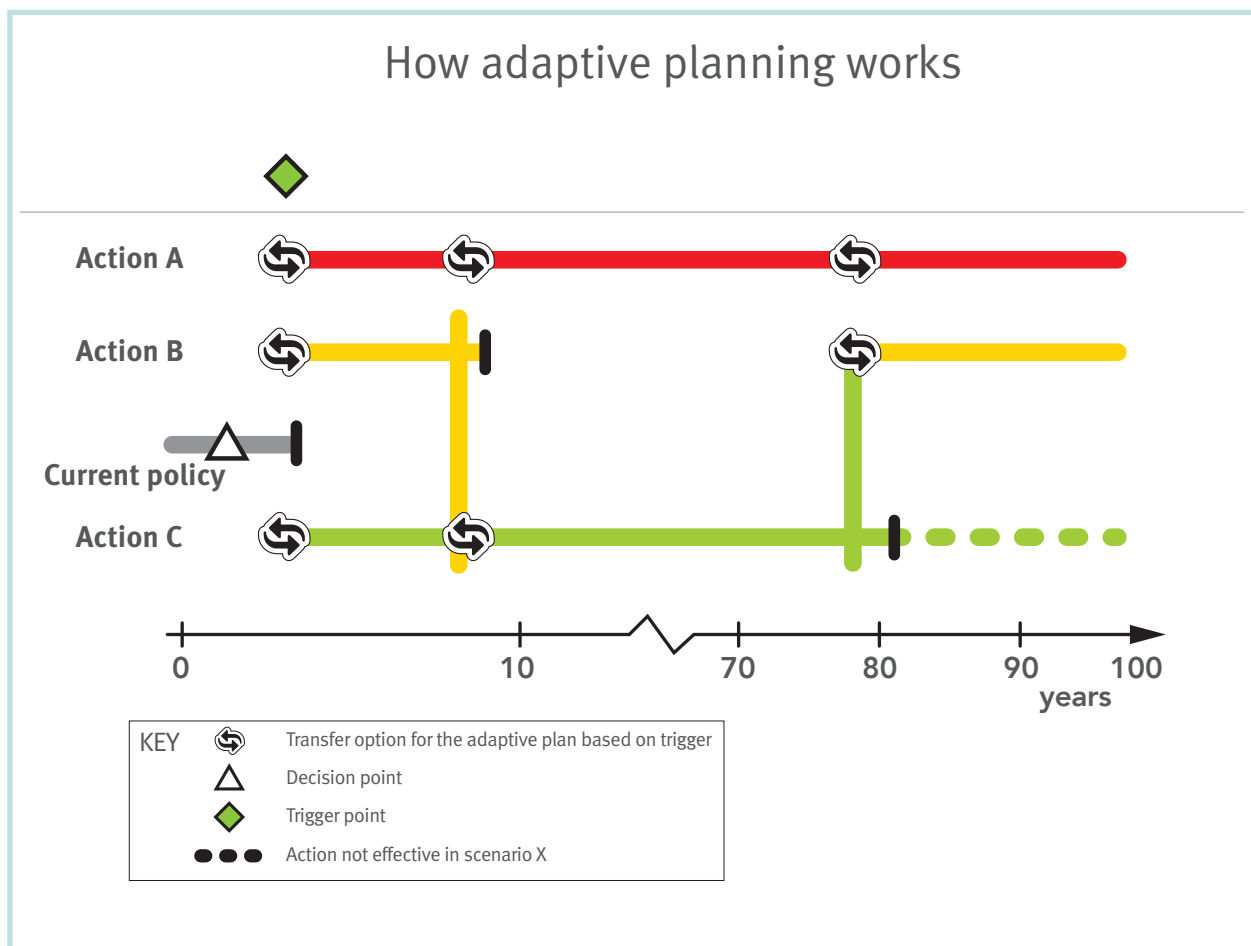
How adaptive planning works

Action A

Action B

Current policy

Action C

0 10 70 80 90 100
years

KEY
Transfer option for the adaptive plan based on trigger
Decision point
Trigger point
Action not effective in scenario X